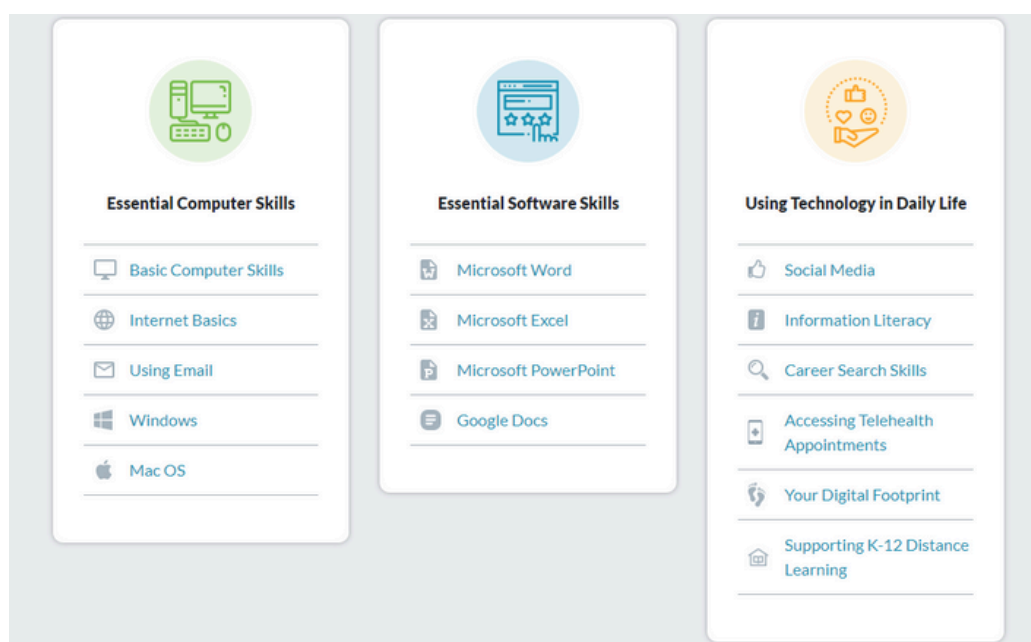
Essential Computer Skills

Basic Computer Skills

Internet Basics

Using Email

Windows

Mac OS

Essential Software Skills

Microsoft Word

Microsoft Excel

Microsoft PowerPoint

Google Docs

Using Technology in Daily Life

Social Media

Information Literacy

Career Search Skills

Accessing Telehealth Appointments

Your Digital Footprint

Supporting K-12 Distance Learning